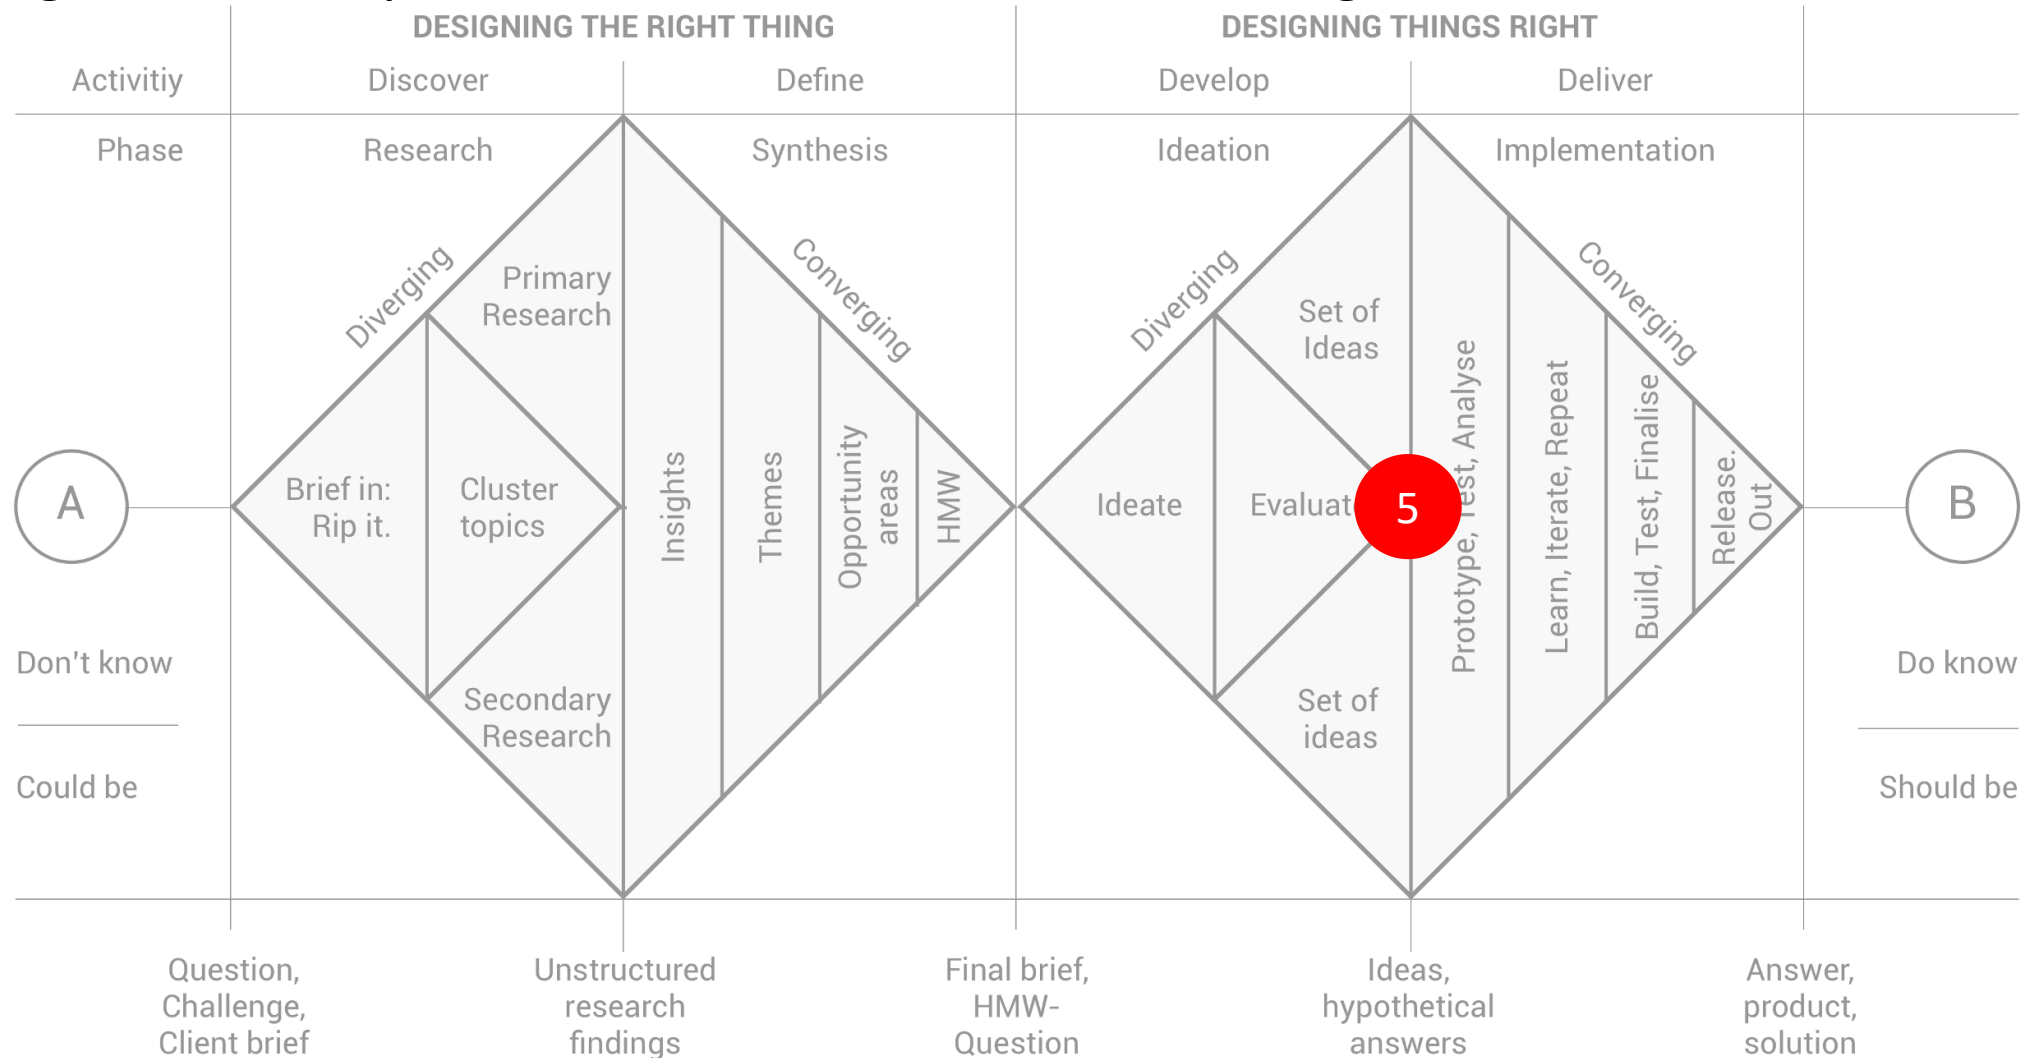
DESIGNING THE RIGHT THING

DESIGNING THINGS RIGHT

Activitiy

Discover

Define

Develop

Deliver

Phase

Research

Synthesis

Ideation

Implementation

Diverging

Primary Research

Converging

Diverging

Set of Ideas

Converging

A

Brief in: Rip it.

Cluster topics

Insights

Themes

Opportunity areas

HMW

Ideate

Evaluat

5

Prototype, Test, Analyse

Learn, Iterate, Repeat

Build, Test, Finalise

Release. Out

B

Don't know

Secondary Research

Set of ideas

Do know

Could be

Should be

Question, Challenge, Client brief

Unstructured research findings

Final brief, HMW-Question

Ideas, hypothetical answers

Answer, product, solution